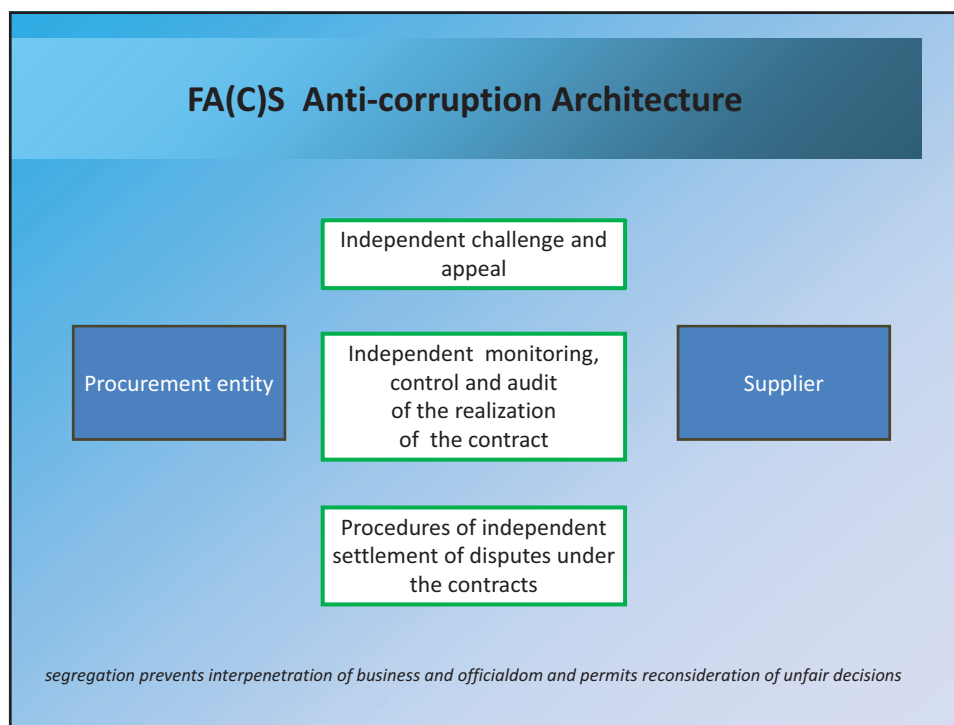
FA(C)S  Anti-corruption Architecture

Independent challenge and appeal

Procurement entity

Independent  monitoring, control and audit of the realization of  the contract

Supplier

Procedures of independent settlement of disputes under the contracts

segregation prevents interpenetration of business and officialdom and permits reconsideration of unfair decisions